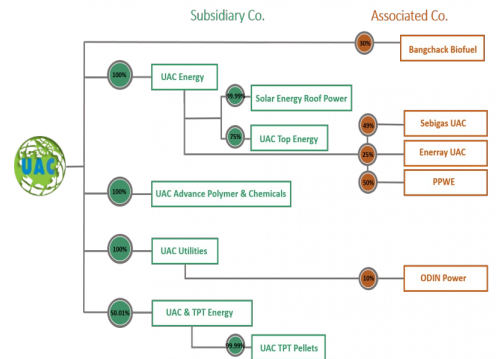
Subsidiary Co.

Associated Co.

UAC

30%

Bangchack Biofuel

100%

UAC Energy

99.99%

Solar Energy Roof Power

75%

UAC Top Energy

49%

Sebigas UAC

25%

Enerray UAC

50%

PPWE

100%

UAC Advance Polymer & Chemicals

100%

UAC Utilities

10%

ODIN Power

50.01%

UAC & TPT Energy

99.99%

UAC TPT Pellets